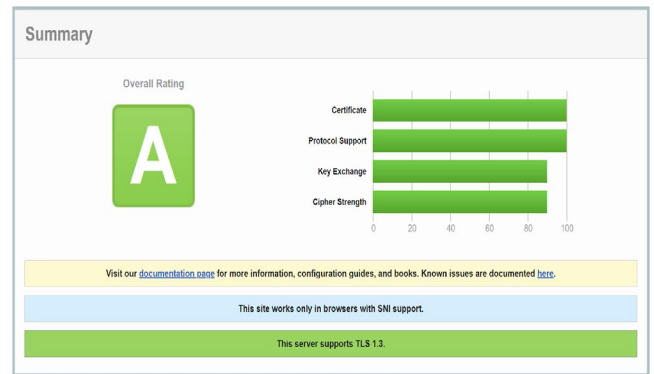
Summary

Overall Rating

A

Certificate

Protocol Support

Key Exchange

Cipher Strength

0 20 40 60 80 100

Visit our documentation page for more information, configuration guides, and books. Known issues are documented here.

This site works only in browsers with SNI support.

This server supports TLS 1.3.